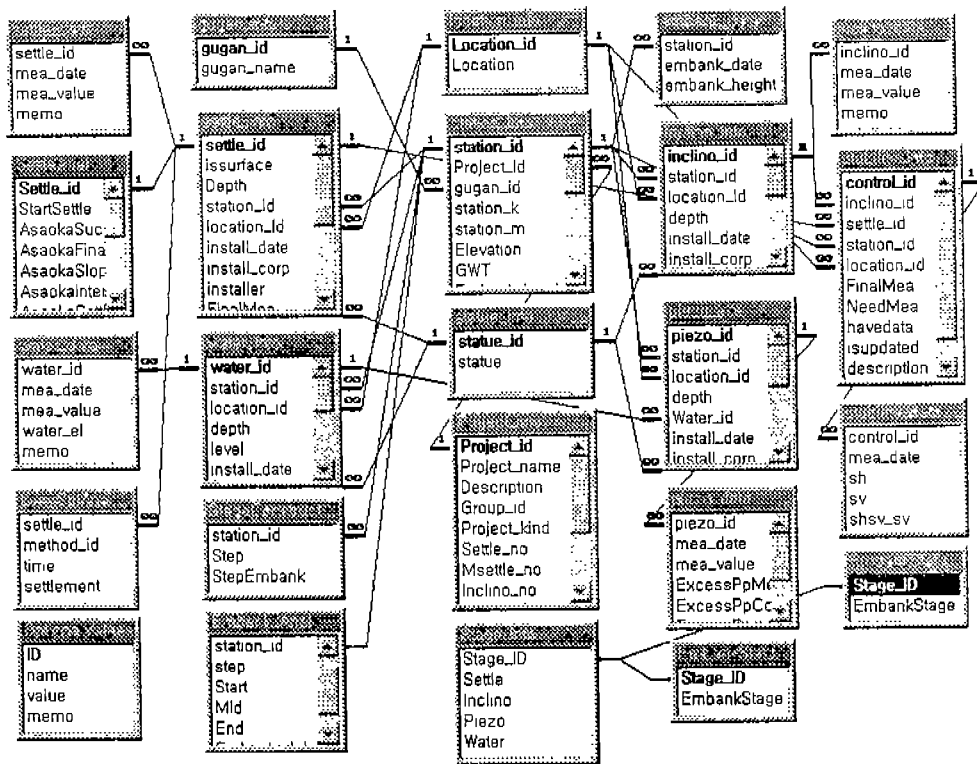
settle_id
mea_date
mea_value
memo

Settle_id
StartSettle
AsaokaSuc
AsaokaFina
AsaokaSlop
AsaokaInter

water_id
mea_date
mea_value
water_el
memo

settle_id
method_id
time
settlement

ID
name
value
memo

gugan_id
gugan_name

settle_id
issurface
Depth
station_id
location_id
install_date
install_corp
installer
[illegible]

water_id
station_id
location_id
depth
level
install_date

station_id
Step
StepEmbank

station_id
step
Start
Mid
End

Location_id
Location

station_id
Project_Id
gugan_id
station_k
station_m
Elevation
GWT

statue_id
statue

Project_id
Project_name
Description
Group_id
Project_kind
Settle_no
Msettle_no
Inclino_no

Stage_ID
Settle
Inclino
Piezo
Water

station_id
embank_date
embank_height

inclino_id
station_id
location_id
depth
install_date
install_corp

piezo_id
station_id
location_id
depth
Water_id
install_date
install_corp

piezo_id
mea_date
mea_value
ExcessPpMc
ExcessPpCc

Stage_ID
EmbankStage

inclino_id
mea_date
mea_value
memo

control_id
inclino_id
settle_id
station_id
location_id
FinalMea
NeedMea
havedata
isupdated
description

control_id
mea_date
sh
sv
shsv_sv

Stage_ID
EmbankStage

1
∞
1
1
1
∞
1
1
∞
1
1
∞
∞
1
1
∞
∞
1
∞
∞
1
1
∞
∞
1
∞
∞
∞
∞
1
∞
1
∞
∞